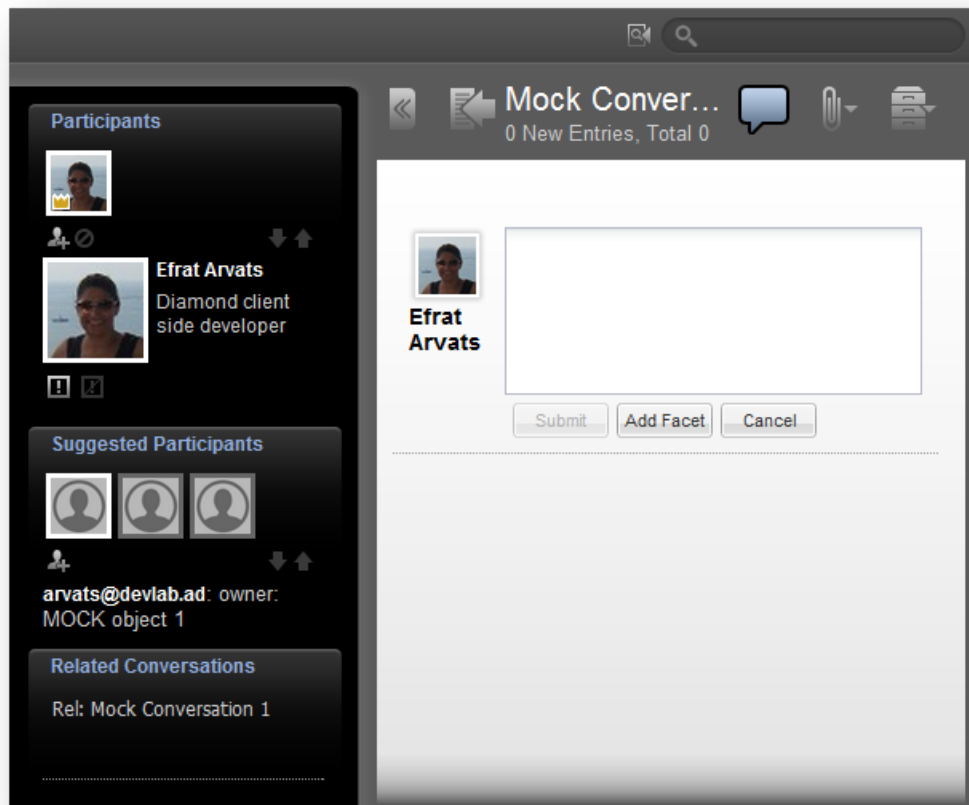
Participants

Efrat Arvats
Diamond client side developer

Suggested Participants

arvats@devlab.ad: owner: MOCK object 1

Related Conversations

Rel: Mock Conversation 1

Mock Conver...
0 New Entries, Total 0

Efrat Arvats

Submit
Add Facet
Cancel